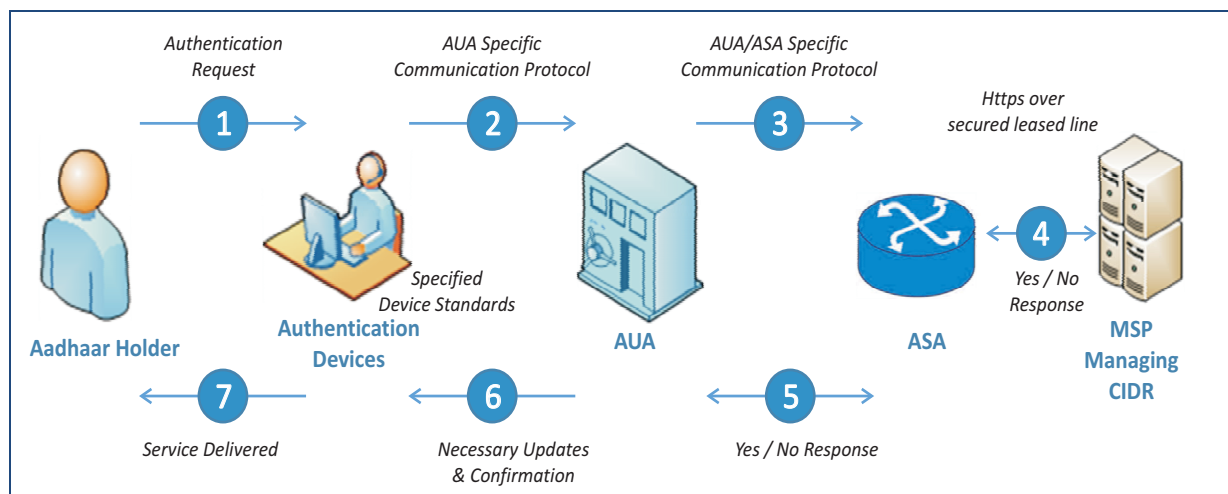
Authentication Request

1

AUA Specific Communication Protocol

2

AUA/ASA Specific Communication Protocol

3

Https over secured leased line

4

Yes / No Response

Aadhaar Holder

Specified Device Standards

Authentication Devices

AUA

ASA

MSP Managing CIDR

7

Service Delivered

6

Necessary Updates & Confirmation

5

Yes / No Response